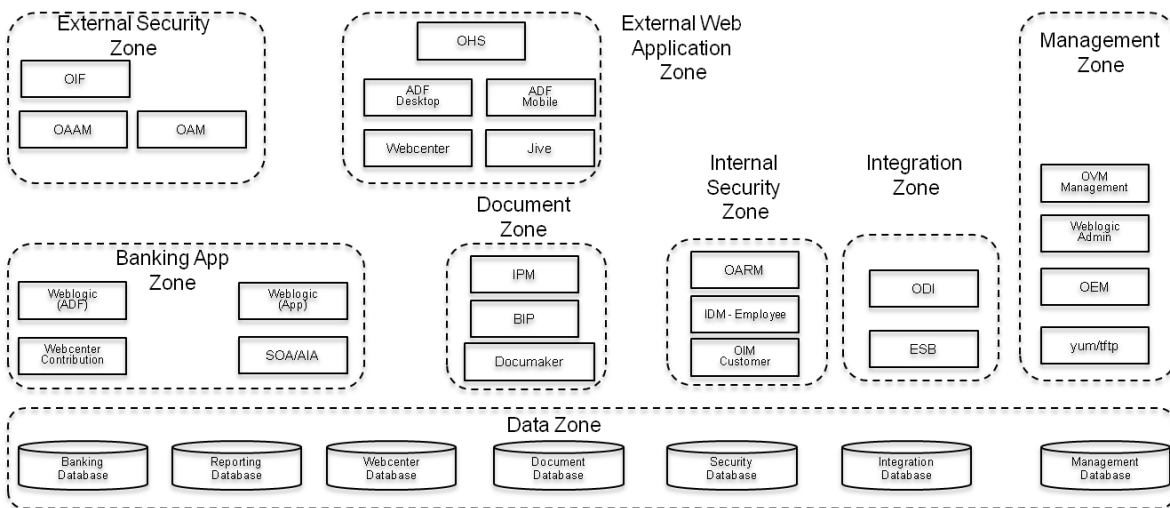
External Security Zone

OIF

OAAM

OAM

OHS

ADF Desktop

ADF Mobile

Webcenter

Jive

External Web Application Zone

Management Zone

OVM Management

Weblogic Admin

OEM

yum/tftp

Internal Security Zone

OARM

IDM - Employee

OIM Customer

Integration Zone

ODI

ESB

Document Zone

IPM

BIP

Documaker

Banking App Zone

Weblogic (ADF)

Weblogic (App)

Webcenter Contribution

SOA/AIA

Data Zone

Banking Database

Reporting Database

Webcenter Database

Document Database

Security Database

Integration Database

Management Database